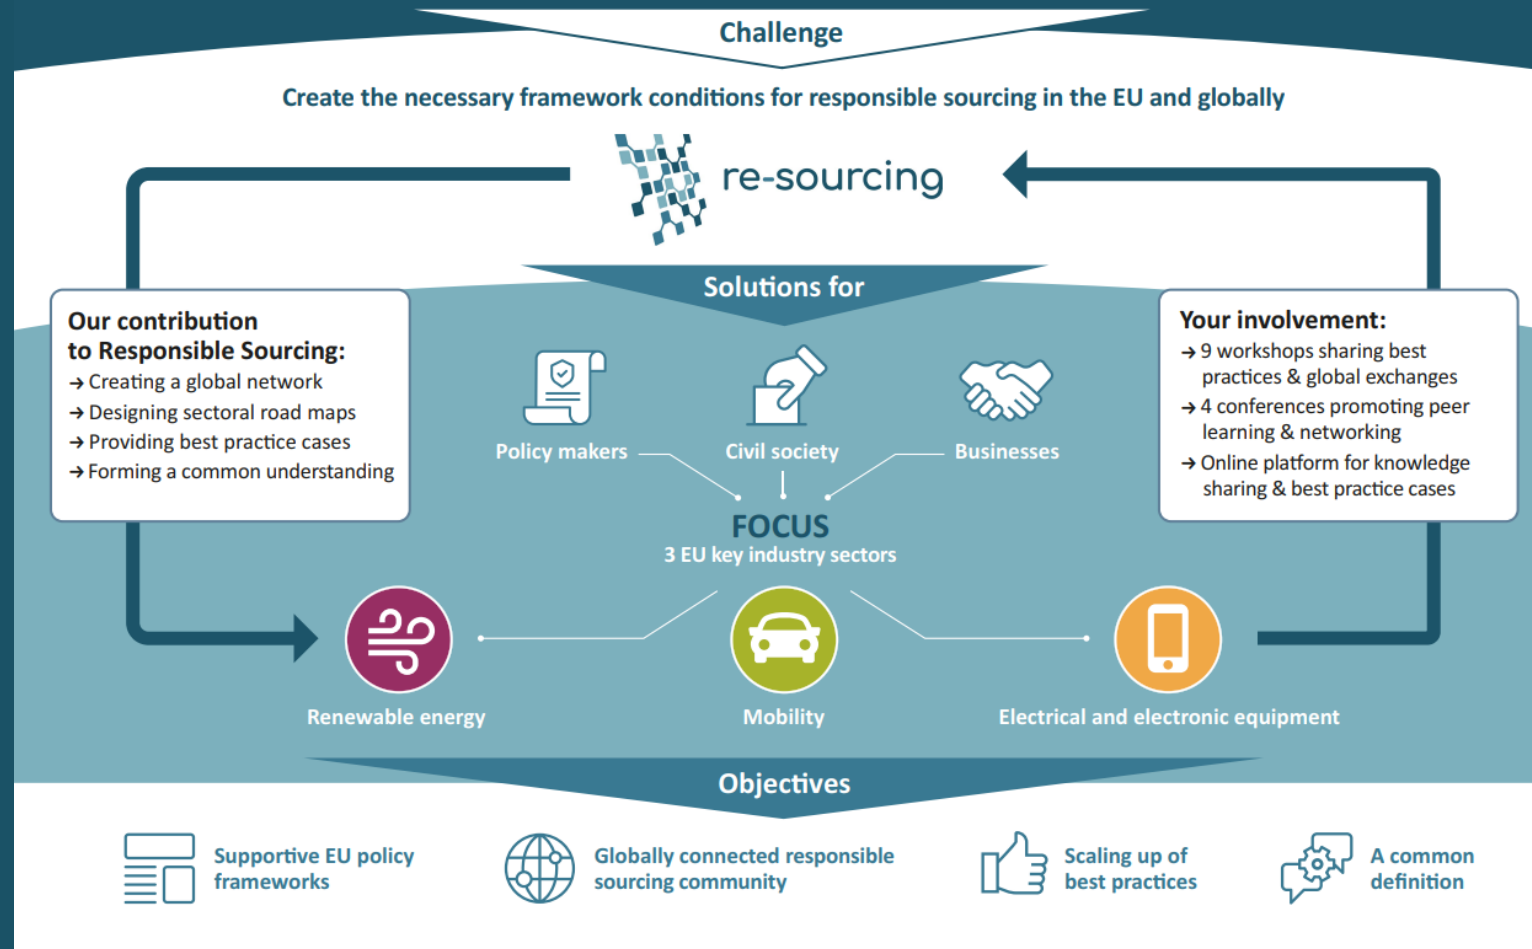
Challenge

Create the necessary framework conditions for responsible sourcing in the EU and globally

re-sourcing

Solutions for

Our contribution to Responsible Sourcing:
→ Creating a global network
→ Designing sectoral road maps
→ Providing best practice cases
→ Forming a common understanding

Policy makers

Civil society

Businesses

Your involvement:
→ 9 workshops sharing best practices & global exchanges
→ 4 conferences promoting peer learning & networking
→ Online platform for knowledge sharing & best practice cases

FOCUS
3 EU key industry sectors

Renewable energy

Mobility

Electrical and electronic equipment

Objectives

Supportive EU policy frameworks

Globally connected responsible sourcing community

Scaling up of best practices

A common definition